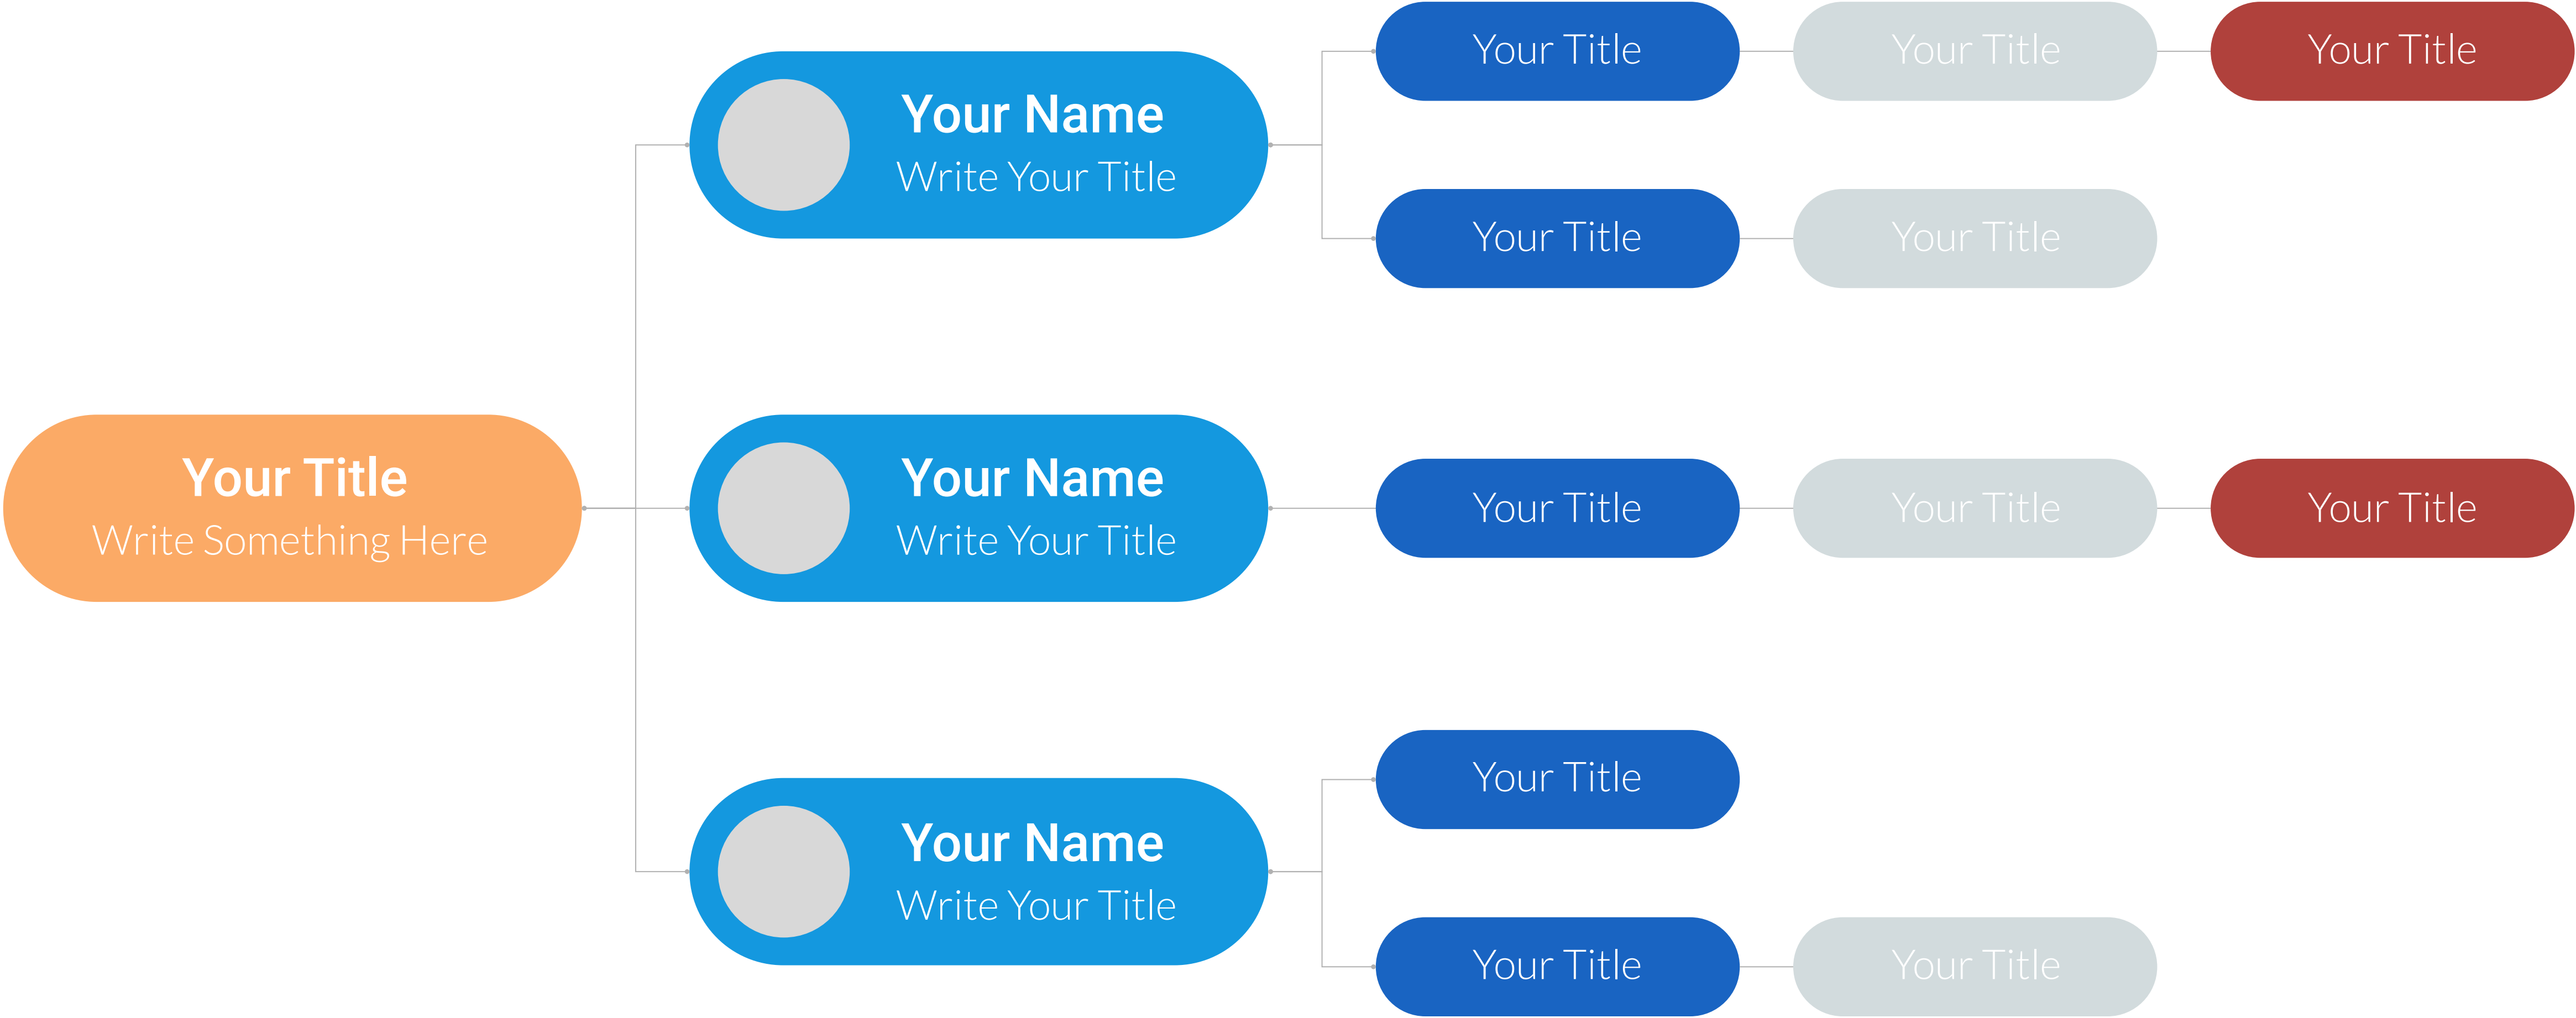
Your Title
Write Something Here

Your Name
Write Your Title

Your Title
Your Title
Your Title

Your Title
Your Title

Your Name
Write Your Title

Your Title
Your Title
Your Title

Your Name
Write Your Title

Your Title

Your Title
Your Title